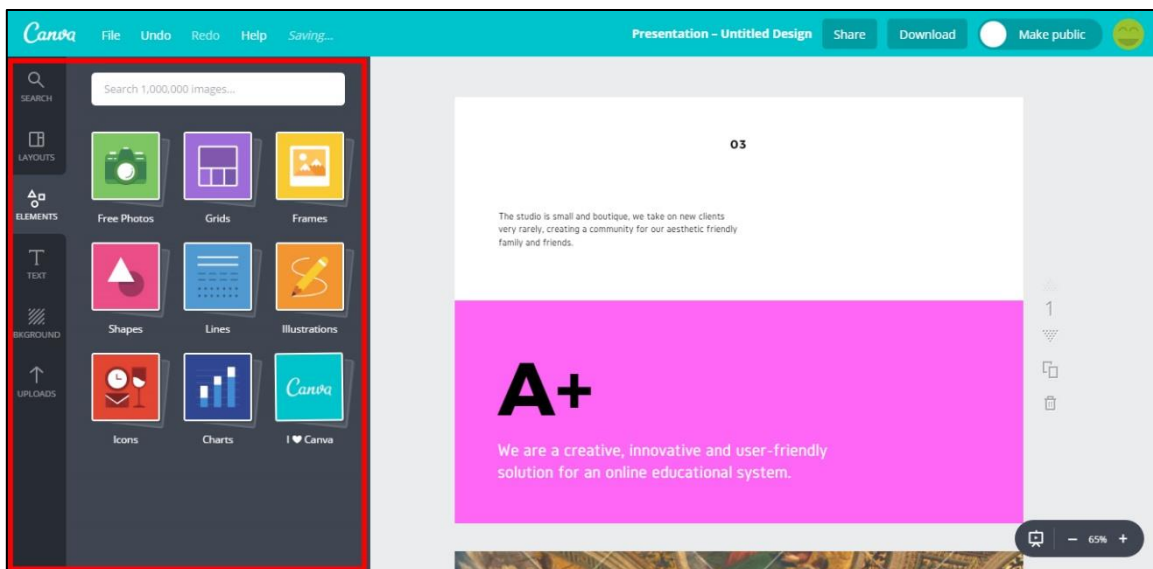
Canva File Undo Redo Help Saving...

Presentation – Untitled Design Share Download Make public

SEARCH
LAYOUTS
ELEMENTS
TEXT
BKGROUND
UPLOADS

Search 1,000,000 images...

Free Photos
Grids
Frames
Shapes
Lines
Illustrations
Icons
Charts
Canva
I ♥ Canva

03

The studio is small and boutique, we take on new clients very rarely, creating a community for our aesthetic friendly family and friends.

A+

We are a creative, innovative and user-friendly solution for an online educational system.

1

65%